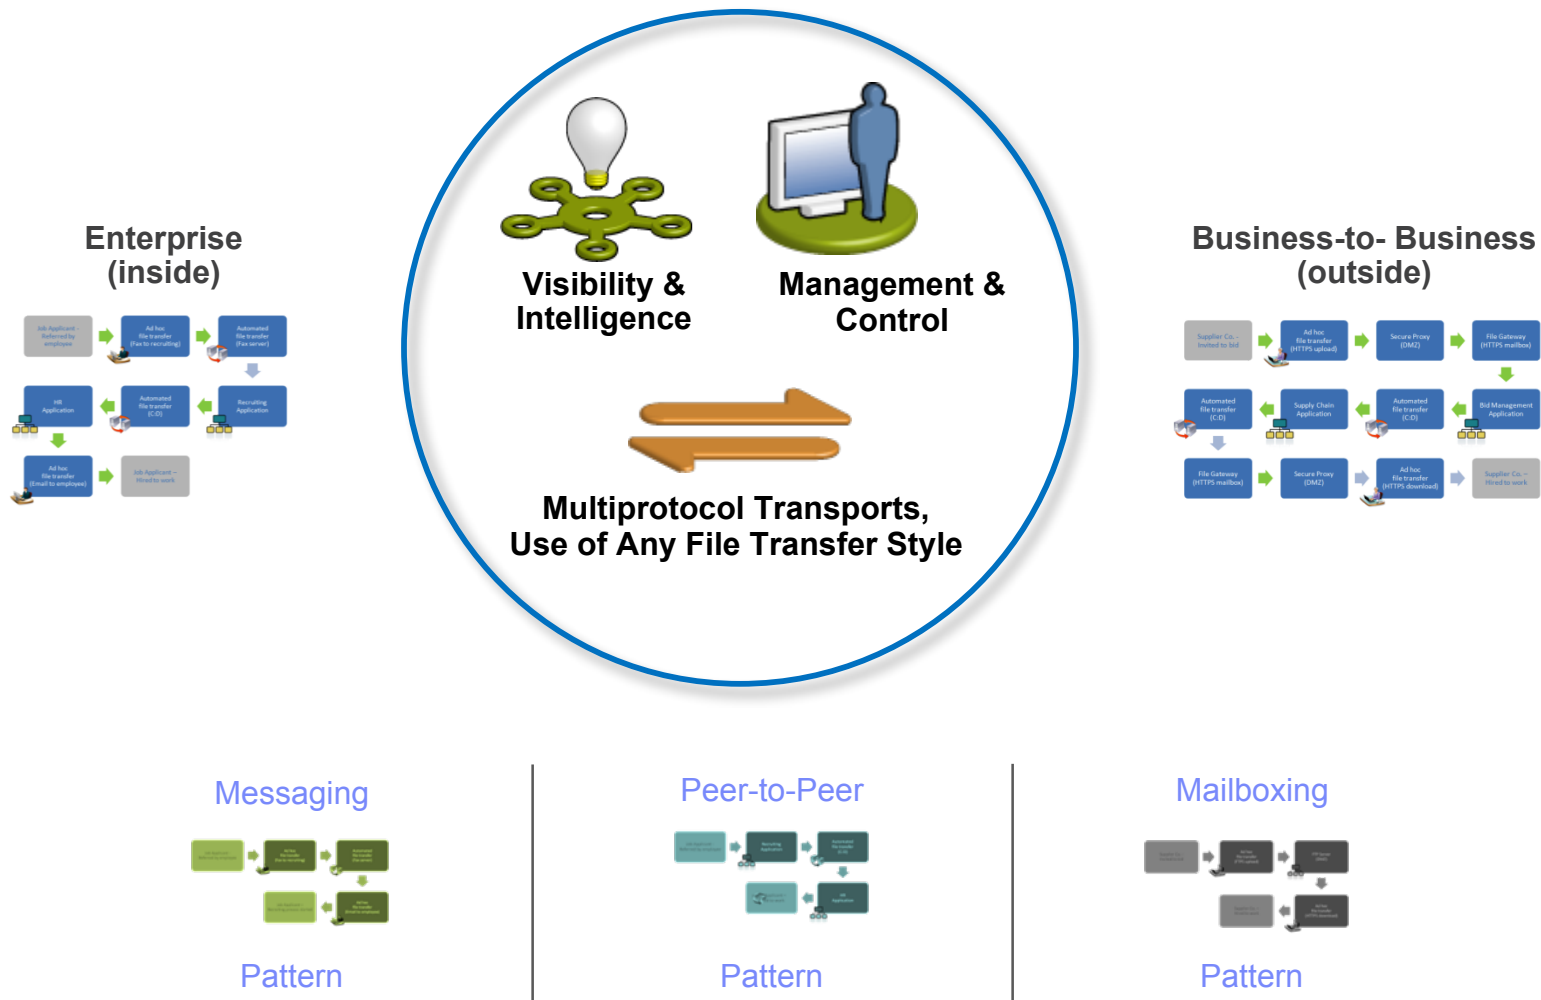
Enterprise
(inside)

Job Applicant - Referred by employee

Ad hoc file transfer (Fax to recruiting)

Automated file transfer (Fax server)

HR Application

Automated file transfer (C:D)

Recruiting Application

Ad hoc file transfer (Email to employee)

Job Applicant - Hired to work

Visibility & Intelligence

Management & Control

Multiprotocol Transports, Use of Any File Transfer Style

Business-to- Business
(outside)

Supplier Co. - Invited to bid

Ad hoc file transfer (HTTPS upload)

Secure Proxy (DMZ)

File Gateway (HTTPS mailbox)

Automated file transfer (C:D)

Supply Chain Application

Automated file transfer (C:D)

Bid Management Application

File Gateway (HTTPS mailbox)

Secure Proxy (DMZ)

Ad hoc file transfer (HTTPS download)

Supplier Co. - Hired to work

Messaging

Pattern

Peer-to-Peer

Pattern

Mailboxing

Pattern